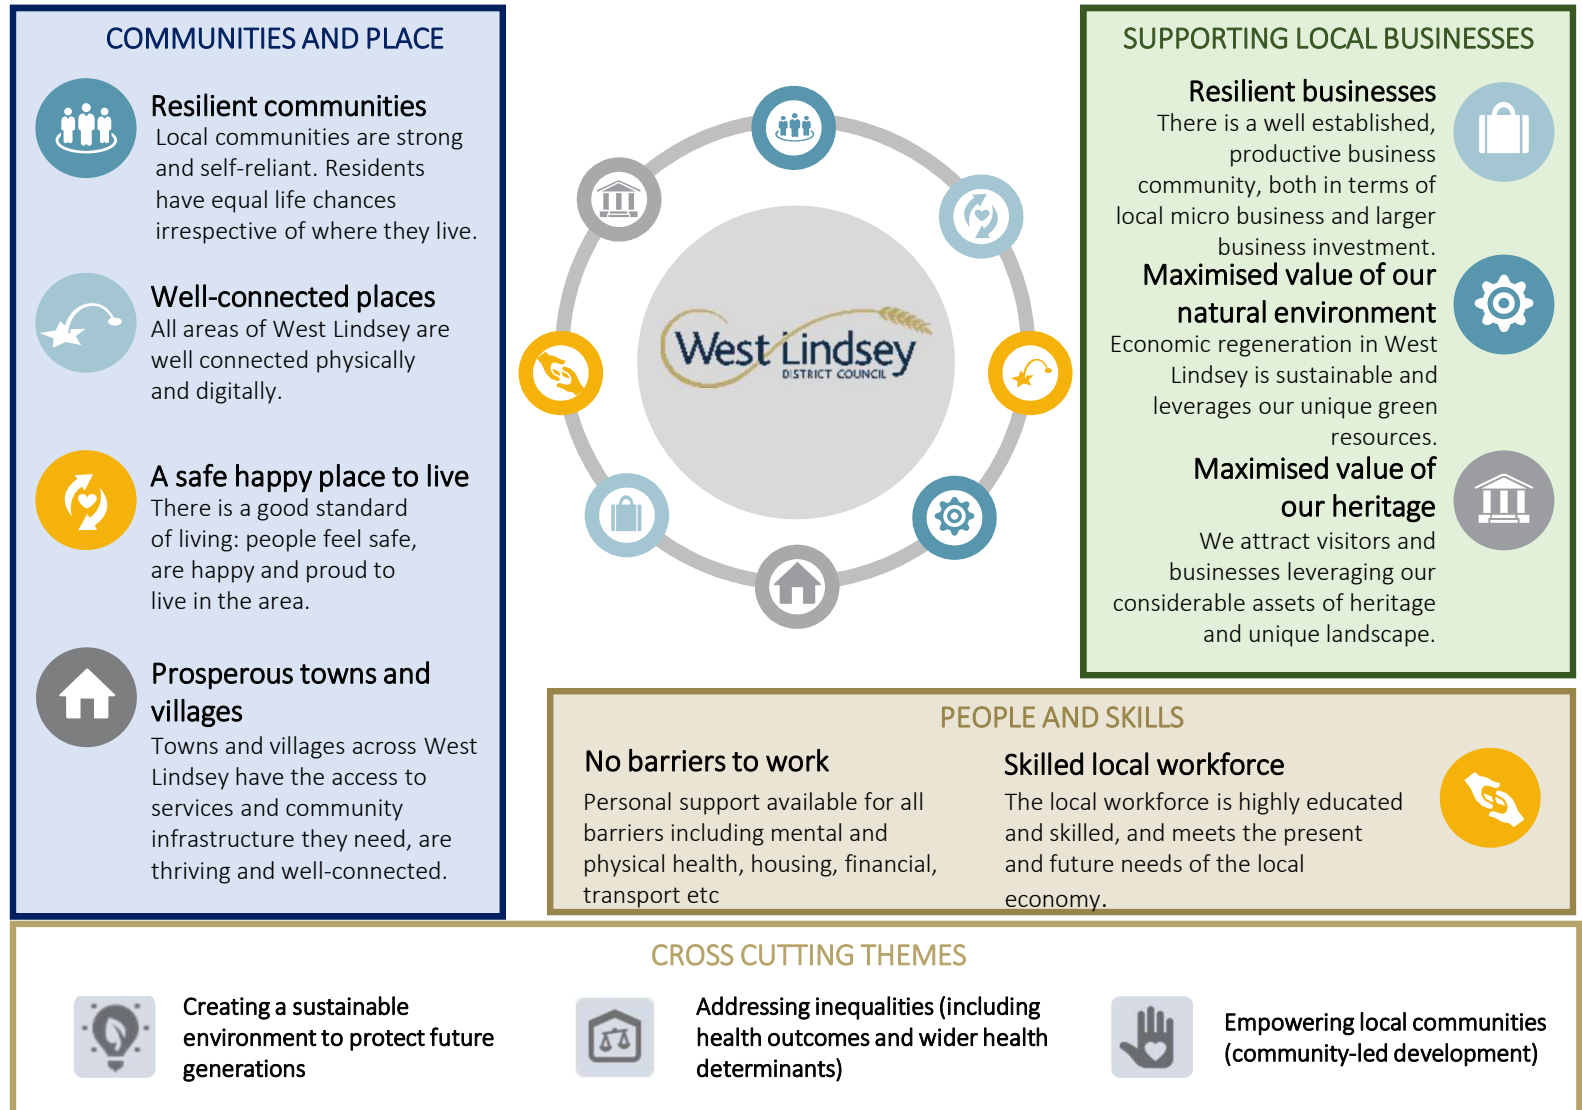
COMMUNITIES AND PLACE

Resilient communities
Local communities are strong and self-reliant. Residents have equal life chances irrespective of where they live.

Well-connected places
All areas of West Lindsey are well connected physically and digitally.

A safe happy place to live
There is a good standard of living: people feel safe, are happy and proud to live in the area.

Prosperous towns and villages
Towns and villages across West Lindsey have the access to services and community infrastructure they need, are thriving and well-connected.

West Lindsey
DISTRICT COUNCIL

SUPPORTING LOCAL BUSINESSES

Resilient businesses
There is a well established, productive business community, both in terms of local micro business and larger business investment.

Maximised value of our natural environment
Economic regeneration in West Lindsey is sustainable and leverages our unique green resources.

Maximised value of our heritage
We attract visitors and businesses leveraging our considerable assets of heritage and unique landscape.

PEOPLE AND SKILLS

No barriers to work
Personal support available for all barriers including mental and physical health, housing, financial, transport etc

Skilled local workforce
The local workforce is highly educated and skilled, and meets the present and future needs of the local economy.

CROSS CUTTING THEMES

Creating a sustainable environment to protect future generations

Addressing inequalities (including health outcomes and wider health determinants)

Empowering local communities (community-led development)